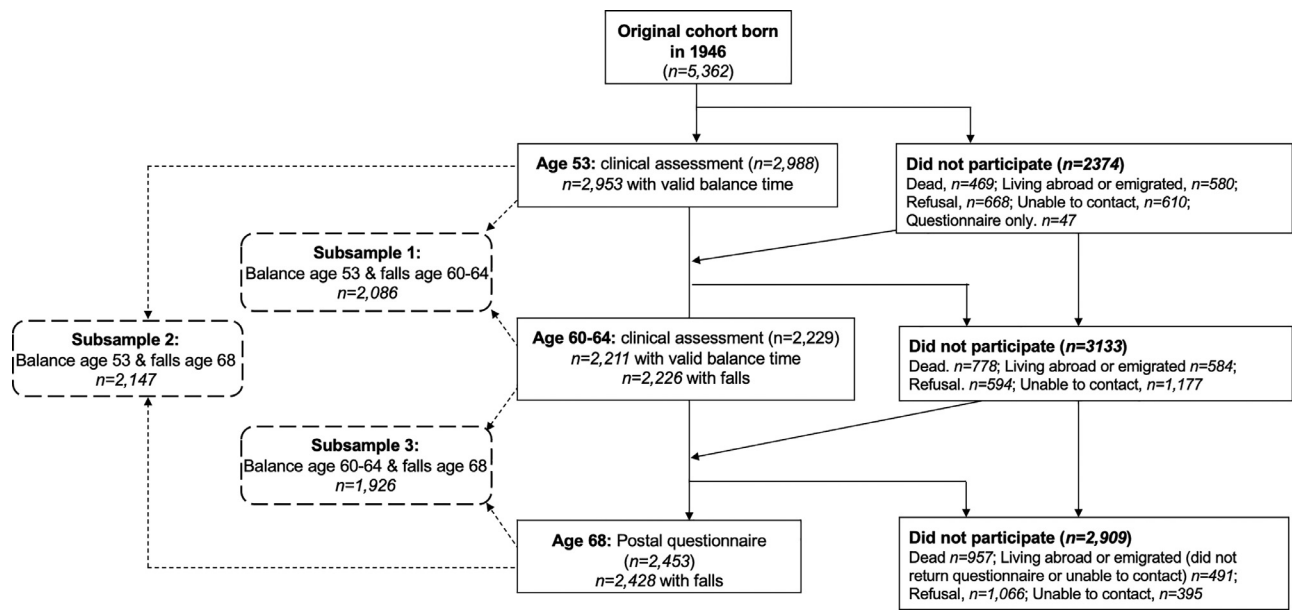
**Original cohort born in 1946**
(*n=5,362*)

**Age 53:** clinical assessment (*n=2,988*)
*n=2,953* with valid balance time

**Did not participate (*n=2374*)**
Dead, *n=469*; Living abroad or emigrated, *n=580*; Refusal, *n=668*; Unable to contact, *n=610*; Questionnaire only. *n=47*

**Subsample 1:**
Balance age 53 & falls age 60-64
*n=2,086*

**Subsample 2:**
Balance age 53 & falls age 68
*n=2,147*

**Age 60-64:** clinical assessment (n=2,229)
*n=2,211* with valid balance time
*n=2,226* with falls

**Did not participate (*n=3133*)**
Dead. *n=778*; Living abroad or emigrated *n=584*; Refusal. *n=594*; Unable to contact, *n=1,177*

**Subsample 3:**
Balance age 60-64 & falls age 68
*n=1,926*

**Age 68:** Postal questionnaire
(*n=2,453*)
*n=2,428* with falls

**Did not participate (*n=2,909*)**
Dead *n=957*; Living abroad or emigrated (did not return questionnaire or unable to contact) *n=491*; Refusal, *n=1,066*; Unable to contact, *n=395*